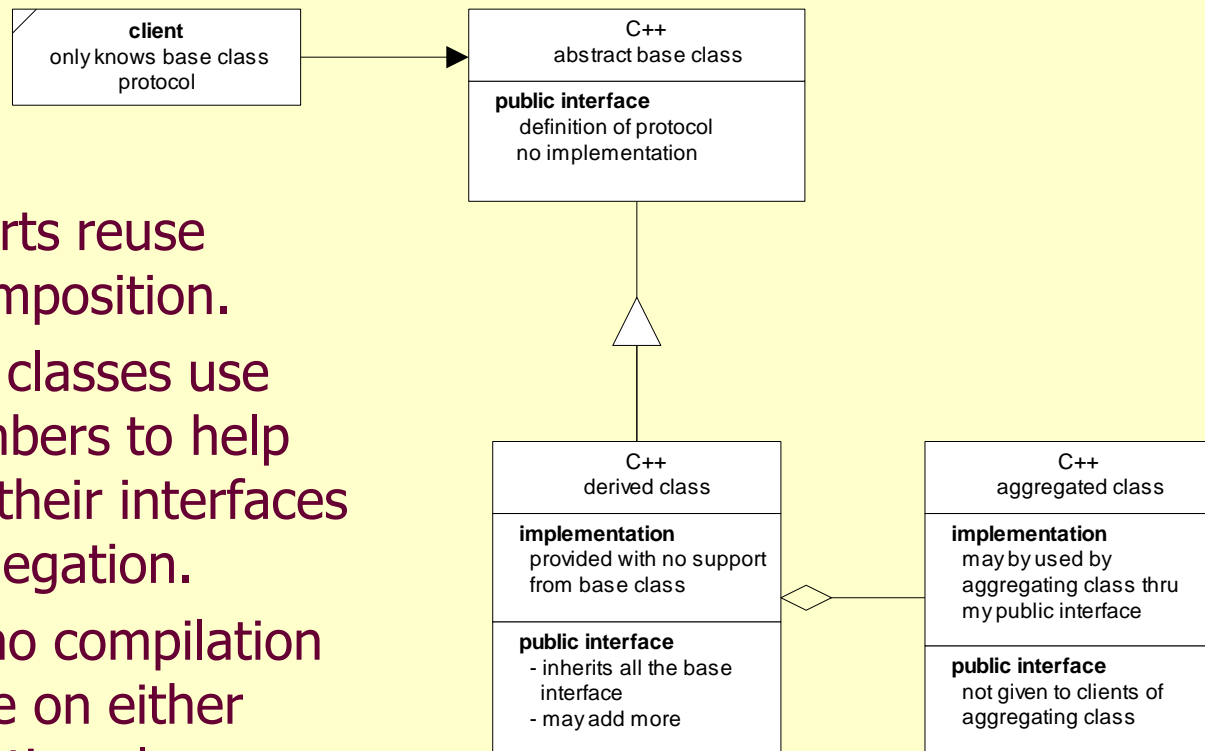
client
only knows base class protocol

C++
abstract base class

public interface
definition of protocol
no implementation

rts reuse
mposition.
classes use
nbers to help
their interfaces
egation.
no compilation
e on either

C++
derived class

implementation
provided with no support from base class

public interface
- inherits all the base interface
- may add more

C++
aggregated class

implementation
may by used by aggregating class thru my public interface

public interface
not given to clients of aggregating class